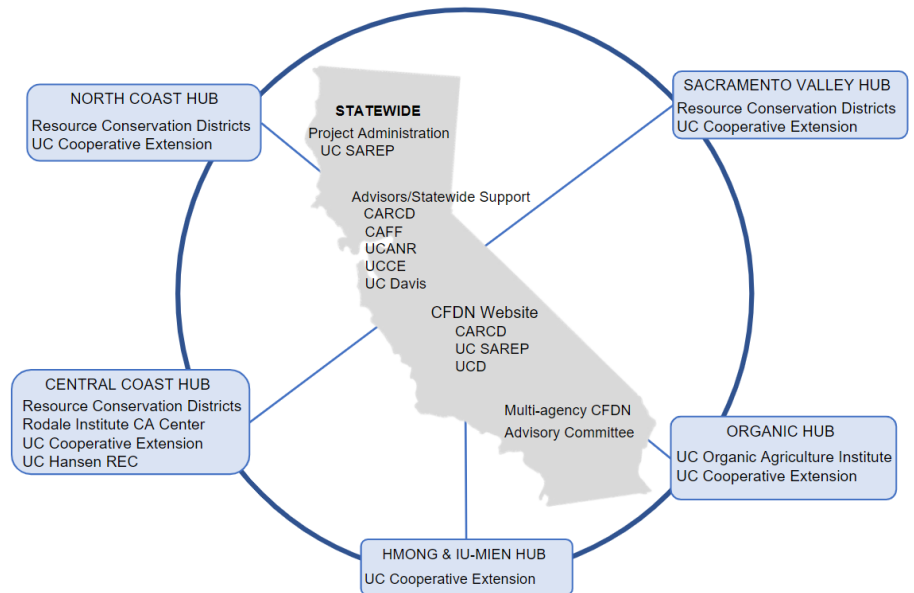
NORTH COAST HUB
Resource Conservation Districts
UC Cooperative Extension

STATEWIDE
Project Administration
UC SAREP

Advisors/Statewide Support
CARCD
CAFF
UCANR
UCCE
UC Davis

CFDN Website
CARCD
UC SAREP
UCD

Multi-agency CFDN
Advisory Committee

SACRAMENTO VALLEY HUB
Resource Conservation Districts
UC Cooperative Extension

CENTRAL COAST HUB
Resource Conservation Districts
Rodale Institute CA Center
UC Cooperative Extension
UC Hansen REC

ORGANIC HUB
UC Organic Agriculture Institute
UC Cooperative Extension

HMONG & IU-MIEN HUB
UC Cooperative Extension